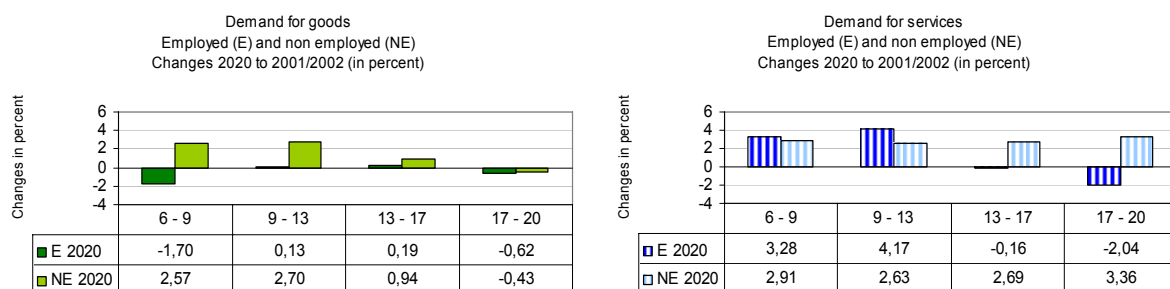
Demand for goods
Employed (E) and non employed (NE)
Changes 2020 to 2001/2002 (in percent)

Changes in percent

6
4
2
0
-2
-4

| | 6 - 9 | 9 - 13 | 13 - 17 | 17 - 20 |
|---|---|---|---|---|
| E 2020 | -1,70 | 0,13 | 0,19 | -0,62 |
| NE 2020 | 2,57 | 2,70 | 0,94 | -0,43 |

Demand for services
Employed (E) and non employed (NE)
Changes 2020 to 2001/2002 (in percent)

Changes in percent

6
4
2
0
-2
-4

| | 6 - 9 | 9 - 13 | 13 - 17 | 17 - 20 |
|---|---|---|---|---|
| E 2020 | 3,28 | 4,17 | -0,16 | -2,04 |
| NE 2020 | 2,91 | 2,63 | 2,69 | 3,36 |